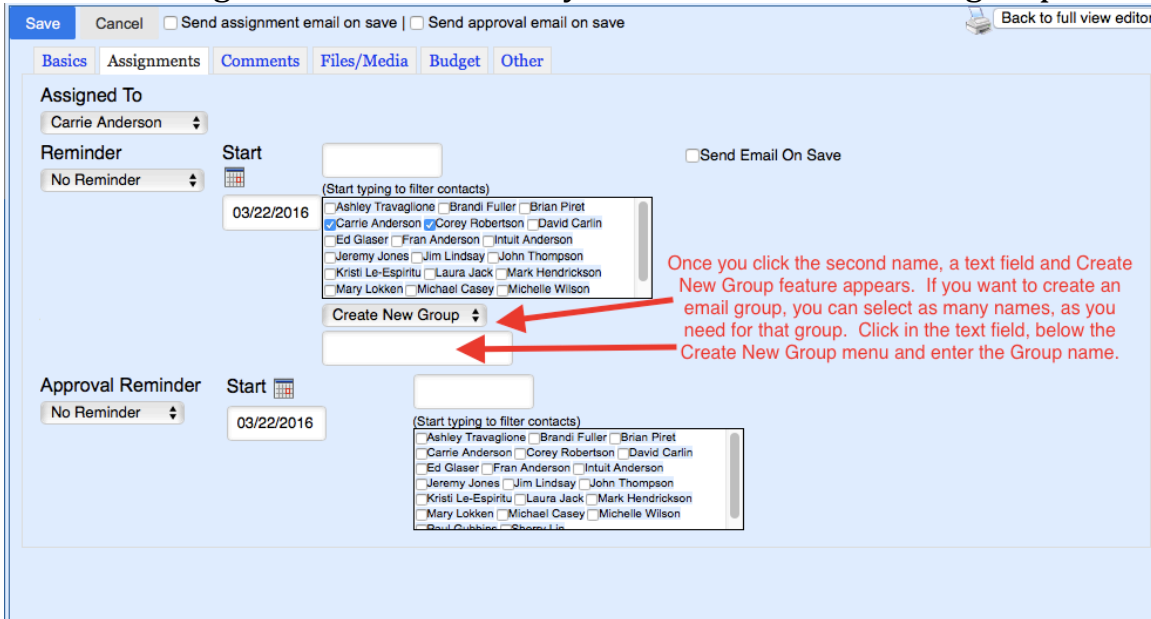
Save Cancel Send assignment email on save | Send approval email on save

Back to full view editor

Basics Assignments Comments Files/Media Budget Other

Assigned To
Carrie Anderson

Reminder
No Reminder

Start
03/22/2016

Send Email On Save

(Start typing to filter contacts)
Ashley Travaglione Brandi Fuller Brian Piret
Carrie Anderson Corey Robertson David Carlin
Ed Glaser Fran Anderson Intuit Anderson
Jeremy Jones Jim Lindsay John Thompson
Kristi Le-Espiritu Laura Jack Mark Hendrickson
Mary Lokken Michael Casey Michelle Wilson

Create New Group

Once you click the second name, a text field and Create New Group feature appears. If you want to create an email group, you can select as many names, as you need for that group. Click in the text field, below the Create New Group menu and enter the Group name.

Approval Reminder
No Reminder

Start
03/22/2016

(Start typing to filter contacts)
Ashley Travaglione Brandi Fuller Brian Piret
Carrie Anderson Corey Robertson David Carlin
Ed Glaser Fran Anderson Intuit Anderson
Jeremy Jones Jim Lindsay John Thompson
Kristi Le-Espiritu Laura Jack Mark Hendrickson
Mary Lokken Michael Casey Michelle Wilson
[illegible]